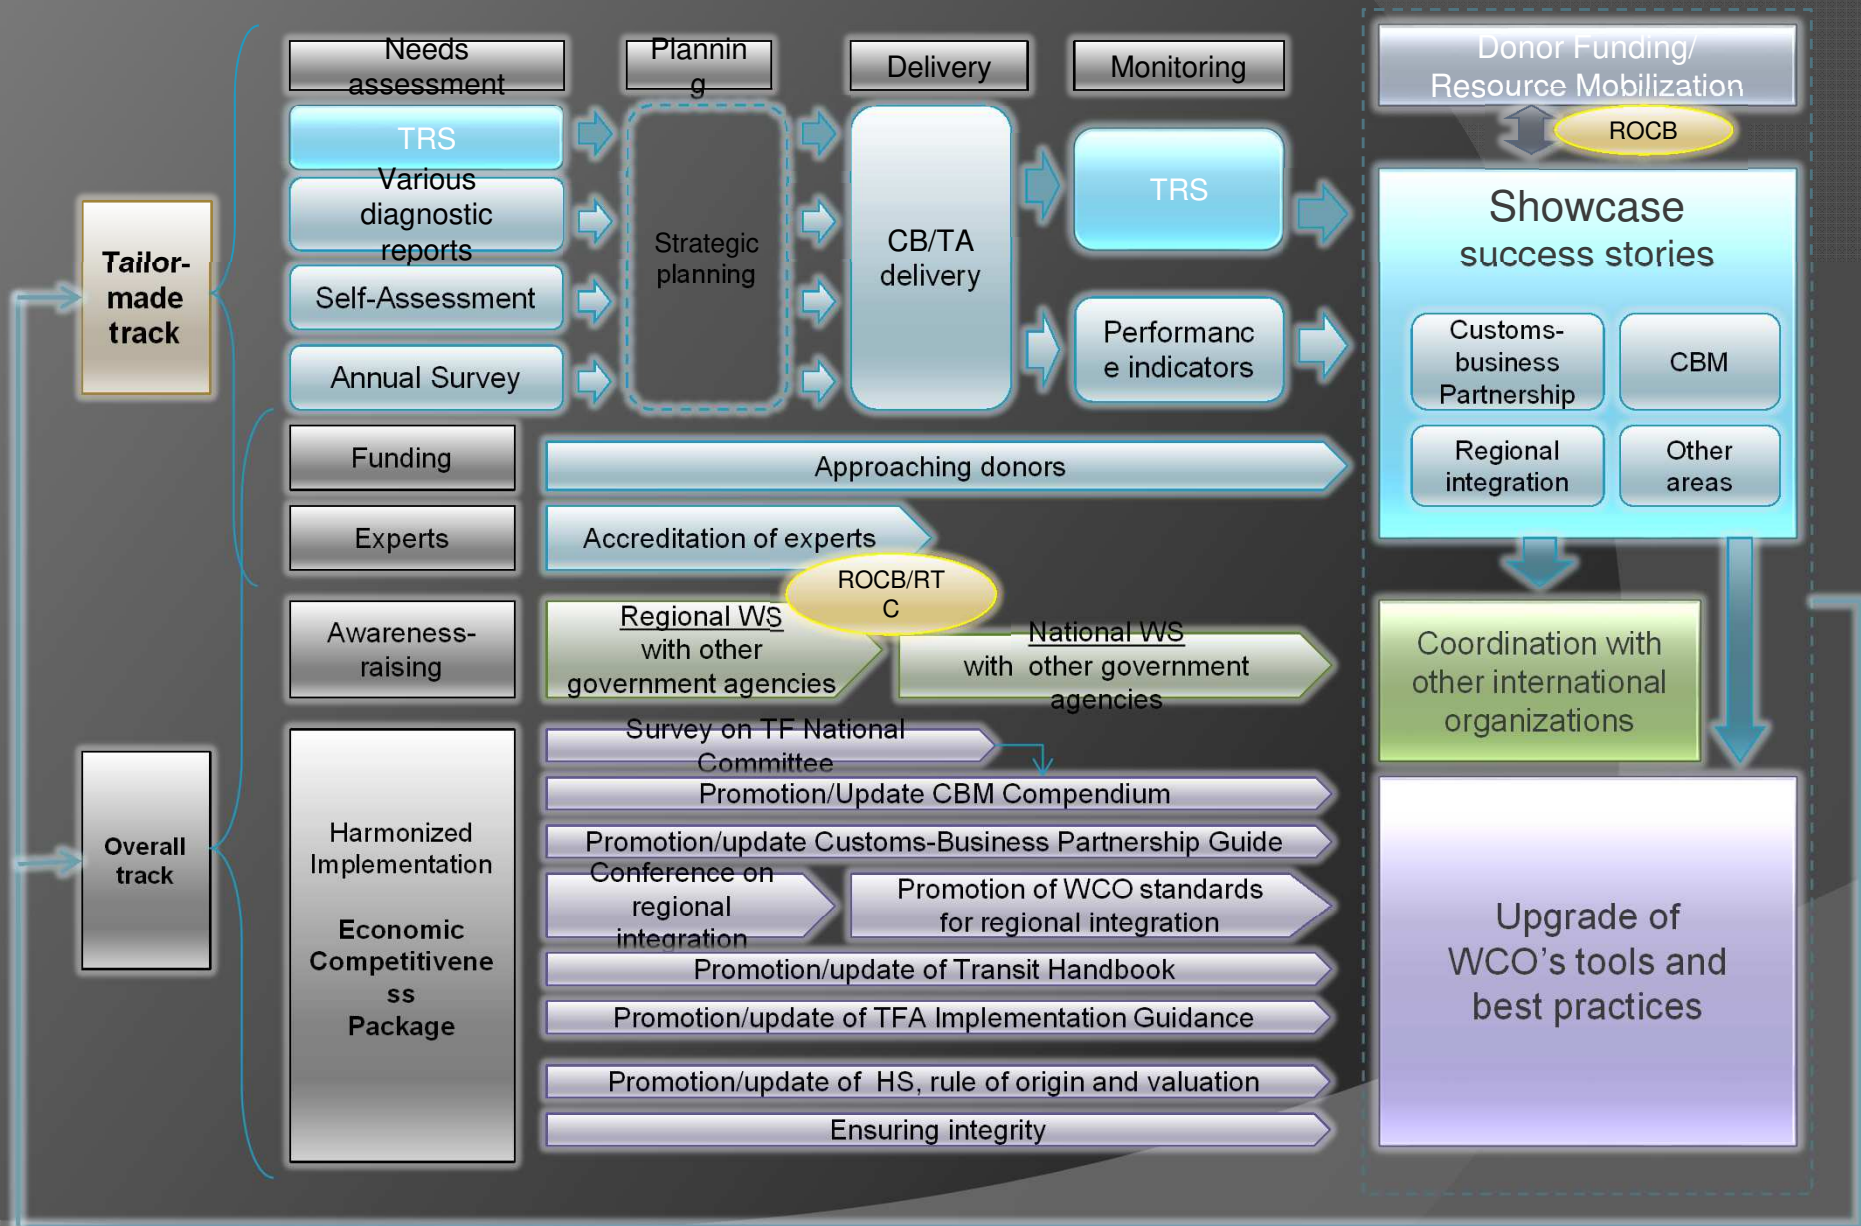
Tailor-made track

Overall track

Needs assessment

Plannin g

Delivery

Monitoring

TRS

Various diagnostic reports

Self-Assessment

Annual Survey

Strategic planning

CB/TA delivery

TRS

Performanc e indicators

Donor Funding/ Resource Mobilization

ROCB

Showcase success stories

Customs-business Partnership

CBM

Regional integration

Other areas

Funding

Approaching donors

Experts

Accreditation of experts

ROCB/RT C

Awareness-raising

Regional WS with other government agencies

National WS with other government agencies

Coordination with other international organizations

Harmonized Implementation

Economic Competitivene ss Package

Survey on TF National Committee

Promotion/Update CBM Compendium

Promotion/update Customs-Business Partnership Guide

Conference on regional integration

Promotion of WCO standards for regional integration

Promotion/update of Transit Handbook

Promotion/update of TFA Implementation Guidance

Promotion/update of HS, rule of origin and valuation

Ensuring integrity

Upgrade of WCO's tools and best practices